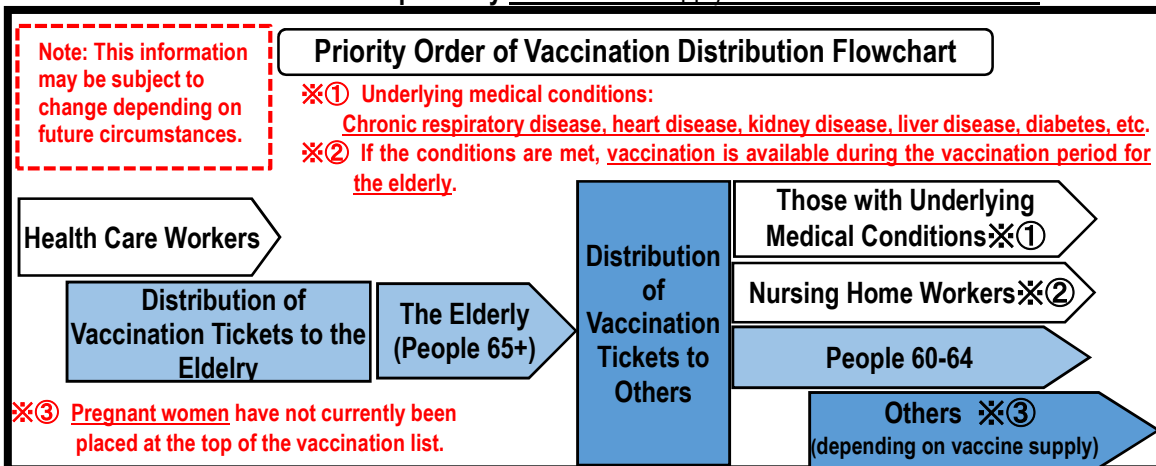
Note: This information may be subject to change depending on future circumstances.

Priority Order of Vaccination Distribution Flowchart

※① Underlying medical conditions:
Chronic respiratory disease, heart disease, kidney disease, liver disease, diabetes, etc.
※② If the conditions are met, vaccination is available during the vaccination period for the elderly.

Health Care Workers

Distribution of Vaccination Tickets to the Eldelry

The Elderly (People 65+)

Distribution of Vaccination Tickets to Others

Those with Underlying Medical Conditions※①

Nursing Home Workers※②

People 60-64

Others ※③ (depending on vaccine supply)

※③ Pregnant women have not currently been placed at the top of the vaccination list.